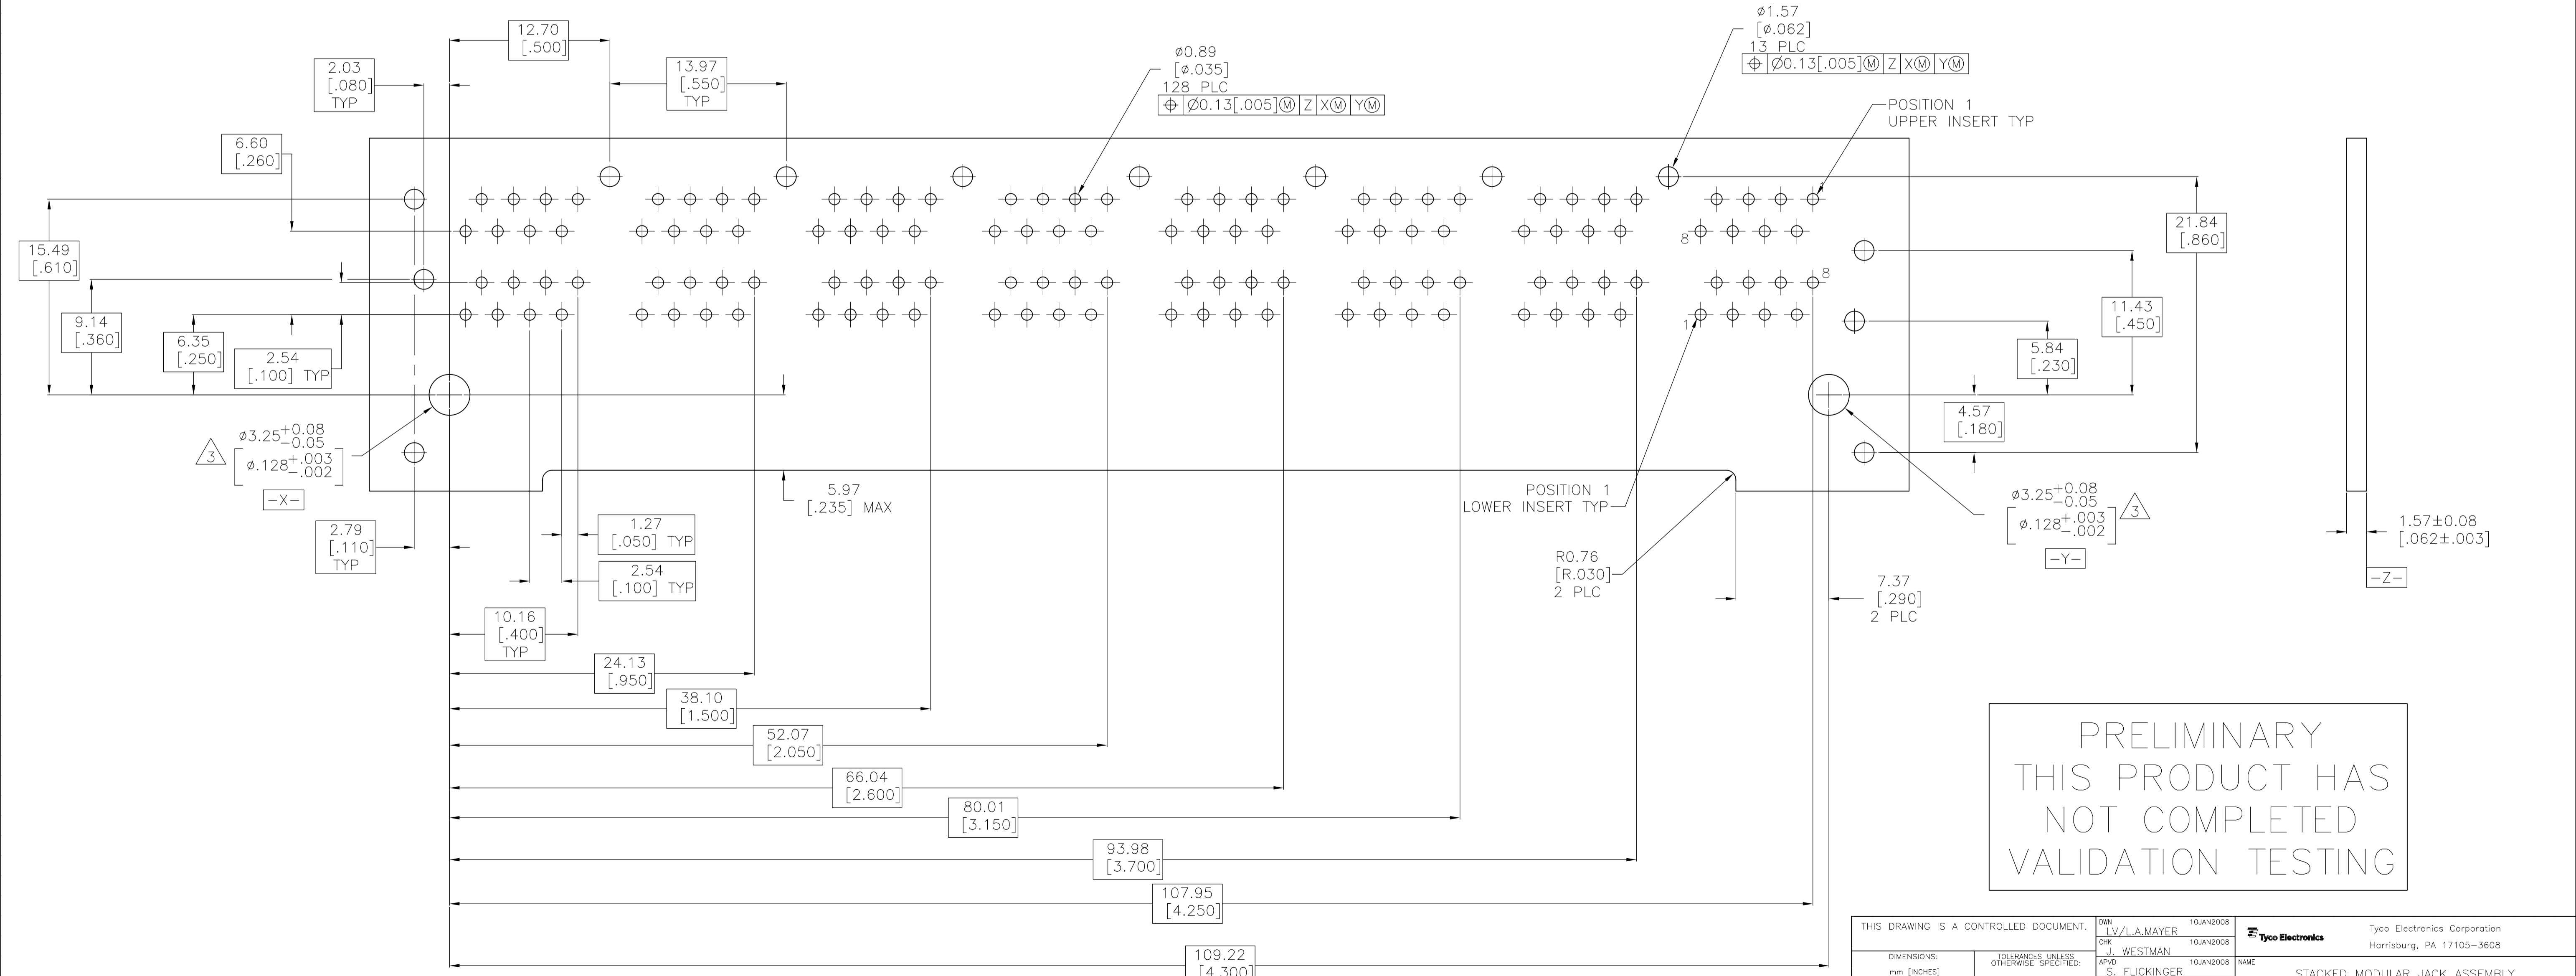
12.70
[.500]

13.97
[.550]
TYP

2.03
[.080]
TYP

6.60
[.260]

ø0.89
[ø.035]
128 PLC
$\oplus$ Ø0.13[.005]Ⓜ Z XⓂ YⓂ

ø1.57
[ø.062]
13 PLC
$\oplus$ Ø0.13[.005]Ⓜ Z XⓂ YⓂ

POSITION 1
UPPER INSERT TYP

15.49
[.610]

9.14
[.360]

6.35
[.250]

2.54
[.100] TYP

8

8

1

21.84
[.860]

11.43
[.450]

5.84
[.230]

4.57
[.180]

3
ø3.25$^{+0.08}_{-0.05}$
[ø.128$^{+.003}_{-.002}$]
-X-

5.97
[.235] MAX

POSITION 1
LOWER INSERT TYP

ø3.25$^{+0.08}_{-0.05}$
[ø.128$^{+.003}_{-.002}$]
3
-Y-

1.57±0.08
[.062±.003]
-Z-

2.79
[.110]
TYP

1.27
[.050] TYP

2.54
[.100] TYP

R0.76
[R.030]
2 PLC

7.37
[.290]
2 PLC

10.16
[.400]
TYP

24.13
[.950]

38.10
[1.500]

52.07
[2.050]

66.04
[2.600]

80.01
[3.150]

93.98
[3.700]

107.95
[4.250]

109.22
[4.300]

PRELIMINARY
THIS PRODUCT HAS
NOT COMPLETED
VALIDATION TESTING

THIS DRAWING IS A CONTROLLED DOCUMENT.
DIMENSIONS:
mm [INCHES]
TOLERANCES UNLESS OTHERWISE SPECIFIED:
DWN LV/L.A.MAYER 10JAN2008
CHK J. WESTMAN 10JAN2008
APVD S. FLICKINGER 10JAN2008
Tyco Electronics
Tyco Electronics Corporation
Harrisburg, PA 17105-3608
NAME
STACKED MODULAR JACK ASSEMBLY